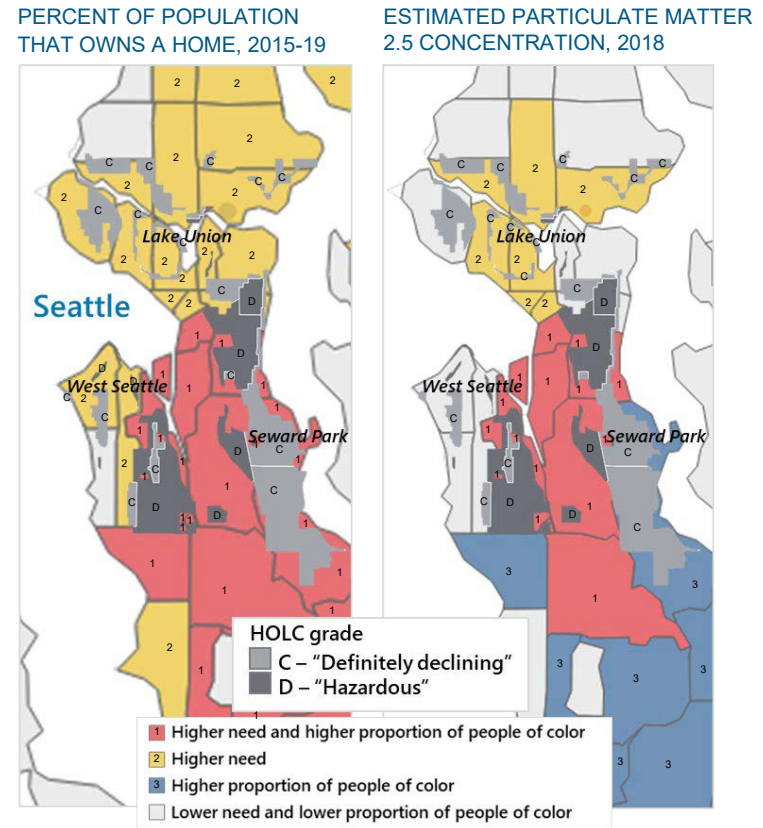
PERCENT OF POPULATION THAT OWNS A HOME, 2015-19

2 2 2 2 C C 2 C C 2 2 C 2 Lake Union 2 2 2 2 2 C 2 2 C D

Seattle

1 1 D C 1 D West Seattle C 2 C 1 1 1 C Seward Park D C 1 C 2 1 C C D 1 D 1 1 1 1 1 1 2 1 1

ESTIMATED PARTICULATE MATTER 2.5 CONCENTRATION, 2018

C C 2 C C 2 C C 2 Lake Union 2 C 2 2 C D 1 1 D C West Seattle 1 1 C 1 1 Seward Park D C 1 C C D 1 D 1 C 3 3 1 3 3 3 3 3

HOLC grade
C – "Definitely declining"
D – "Hazardous"

1 Higher need and higher proportion of people of color
2 Higher need
3 Higher proportion of people of color
Lower need and lower proportion of people of color